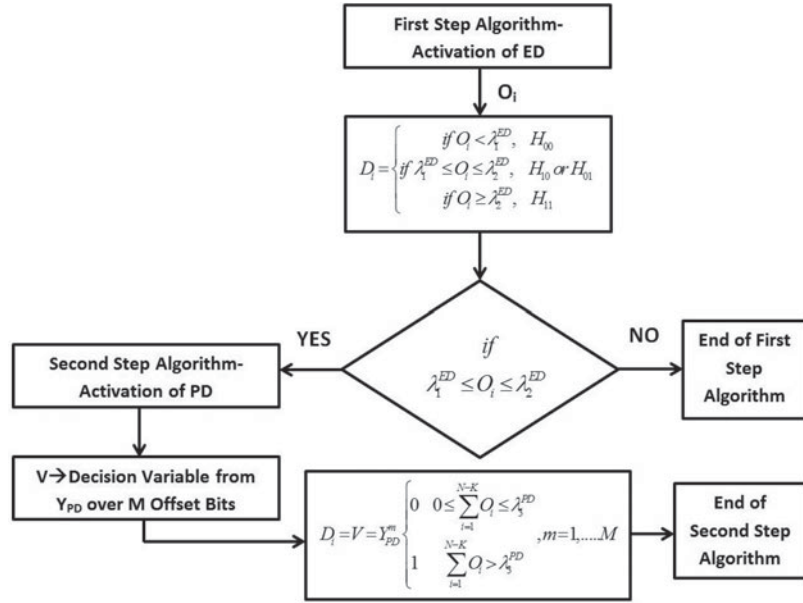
First Step Algorithm-Activation of ED

$O_i$

$D_i = \begin{cases} if\ O_i < \lambda_1^{ED}, & H_{00} \\ if\ \lambda_1^{ED} \le O_i \le \lambda_2^{ED}, & H_{10}\ or\ H_{01} \\ if\ O_i \ge \lambda_2^{ED}, & H_{11} \end{cases}$

YES

$if$
$\lambda_1^{ED} \le O_i \le \lambda_2^{ED}$

NO

End of First Step Algorithm

Second Step Algorithm-Activation of PD

V→Decision Variable from $Y_{PD}$ over M Offset Bits

$D_i = V = Y_{PD}^m \begin{cases} 0 & 0 \le \sum_{i=1}^{N-K} O_i \le \lambda_3^{PD} \\ 1 & \sum_{i=1}^{N-K} O_i > \lambda_3^{PD} \end{cases}, m = 1, \ldots M$

End of Second Step Algorithm